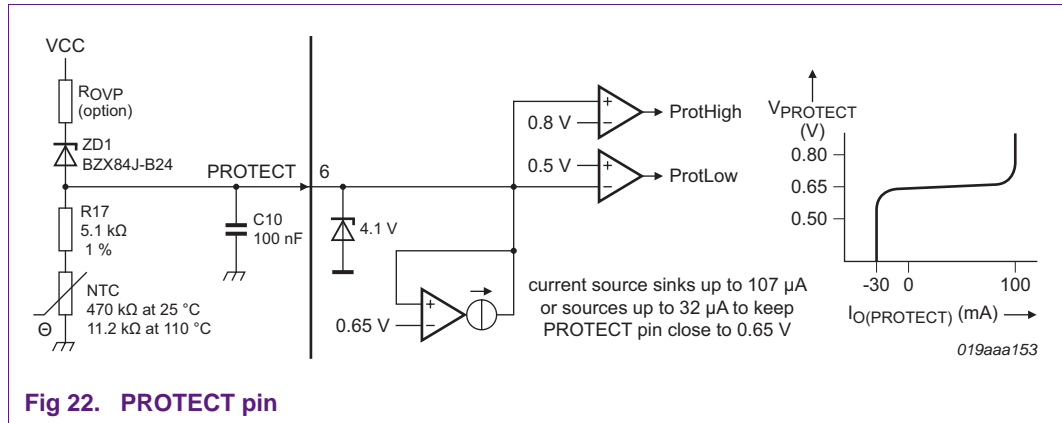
VCC

$R_{OVP}$ (option)

ZD1
BZX84J-B24

PROTECT

6

R17
5.1 kΩ
1 %

C10
100 nF

4.1 V

NTC
470 kΩ at 25 °C
11.2 kΩ at 110 °C

Θ

0.8 V

ProtHigh

0.5 V

ProtLow

0.65 V

current source sinks up to 107 μA or sources up to 32 μA to keep PROTECT pin close to 0.65 V

$V_{PROTECT}$
(V)

0.80

0.65

0.50

-30

0

100

$I_{O(PROTECT)}$ (mA)

019aaa153

Fig 22. PROTECT pin